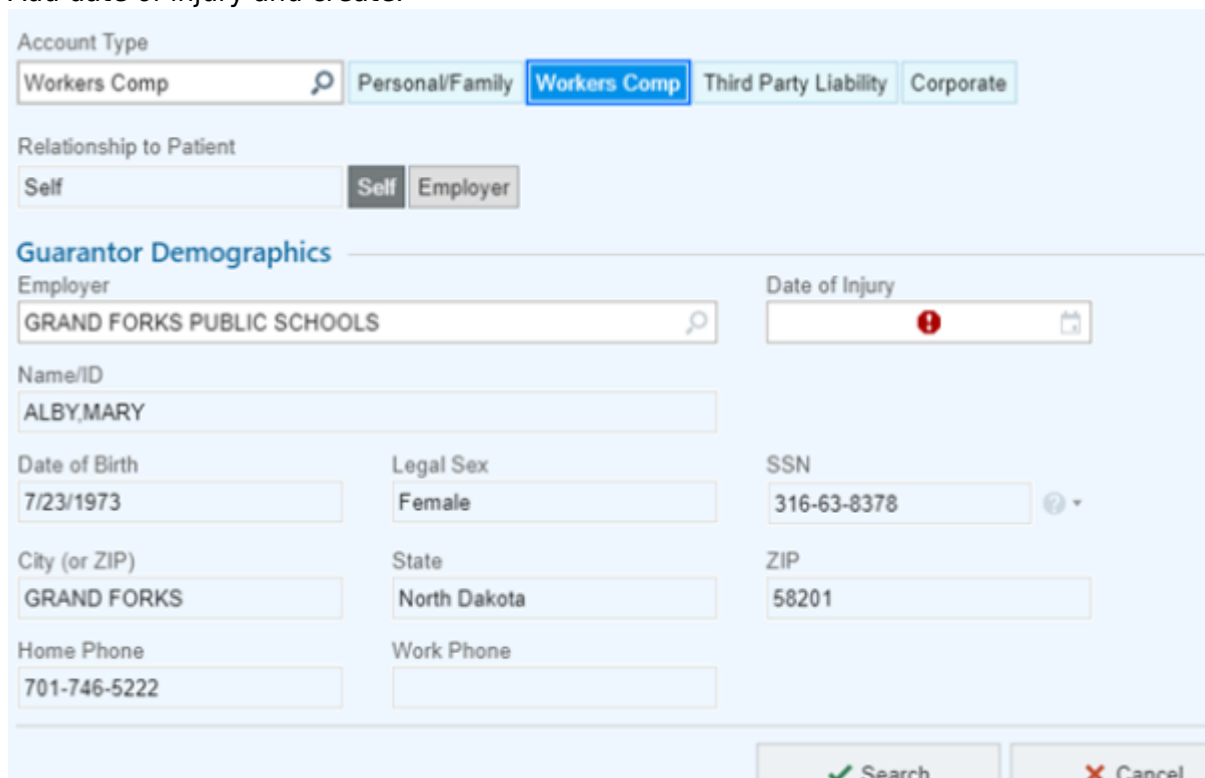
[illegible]

Account Type

Workers Comp

Personal/Family Workers Comp Third Party Liability Corporate

Relationship to Patient

Self

Self Employer

Guarantor Demographics

Employer

GRAND FORKS PUBLIC SCHOOLS

Date of Injury

Name/ID

ALBY,MARY

Date of Birth

7/23/1973

Legal Sex

Female

SSN

316-63-8378

City (or ZIP)

GRAND FORKS

State

North Dakota

ZIP

58201

Home Phone

701-746-5222

Work Phone

Search

Cancel